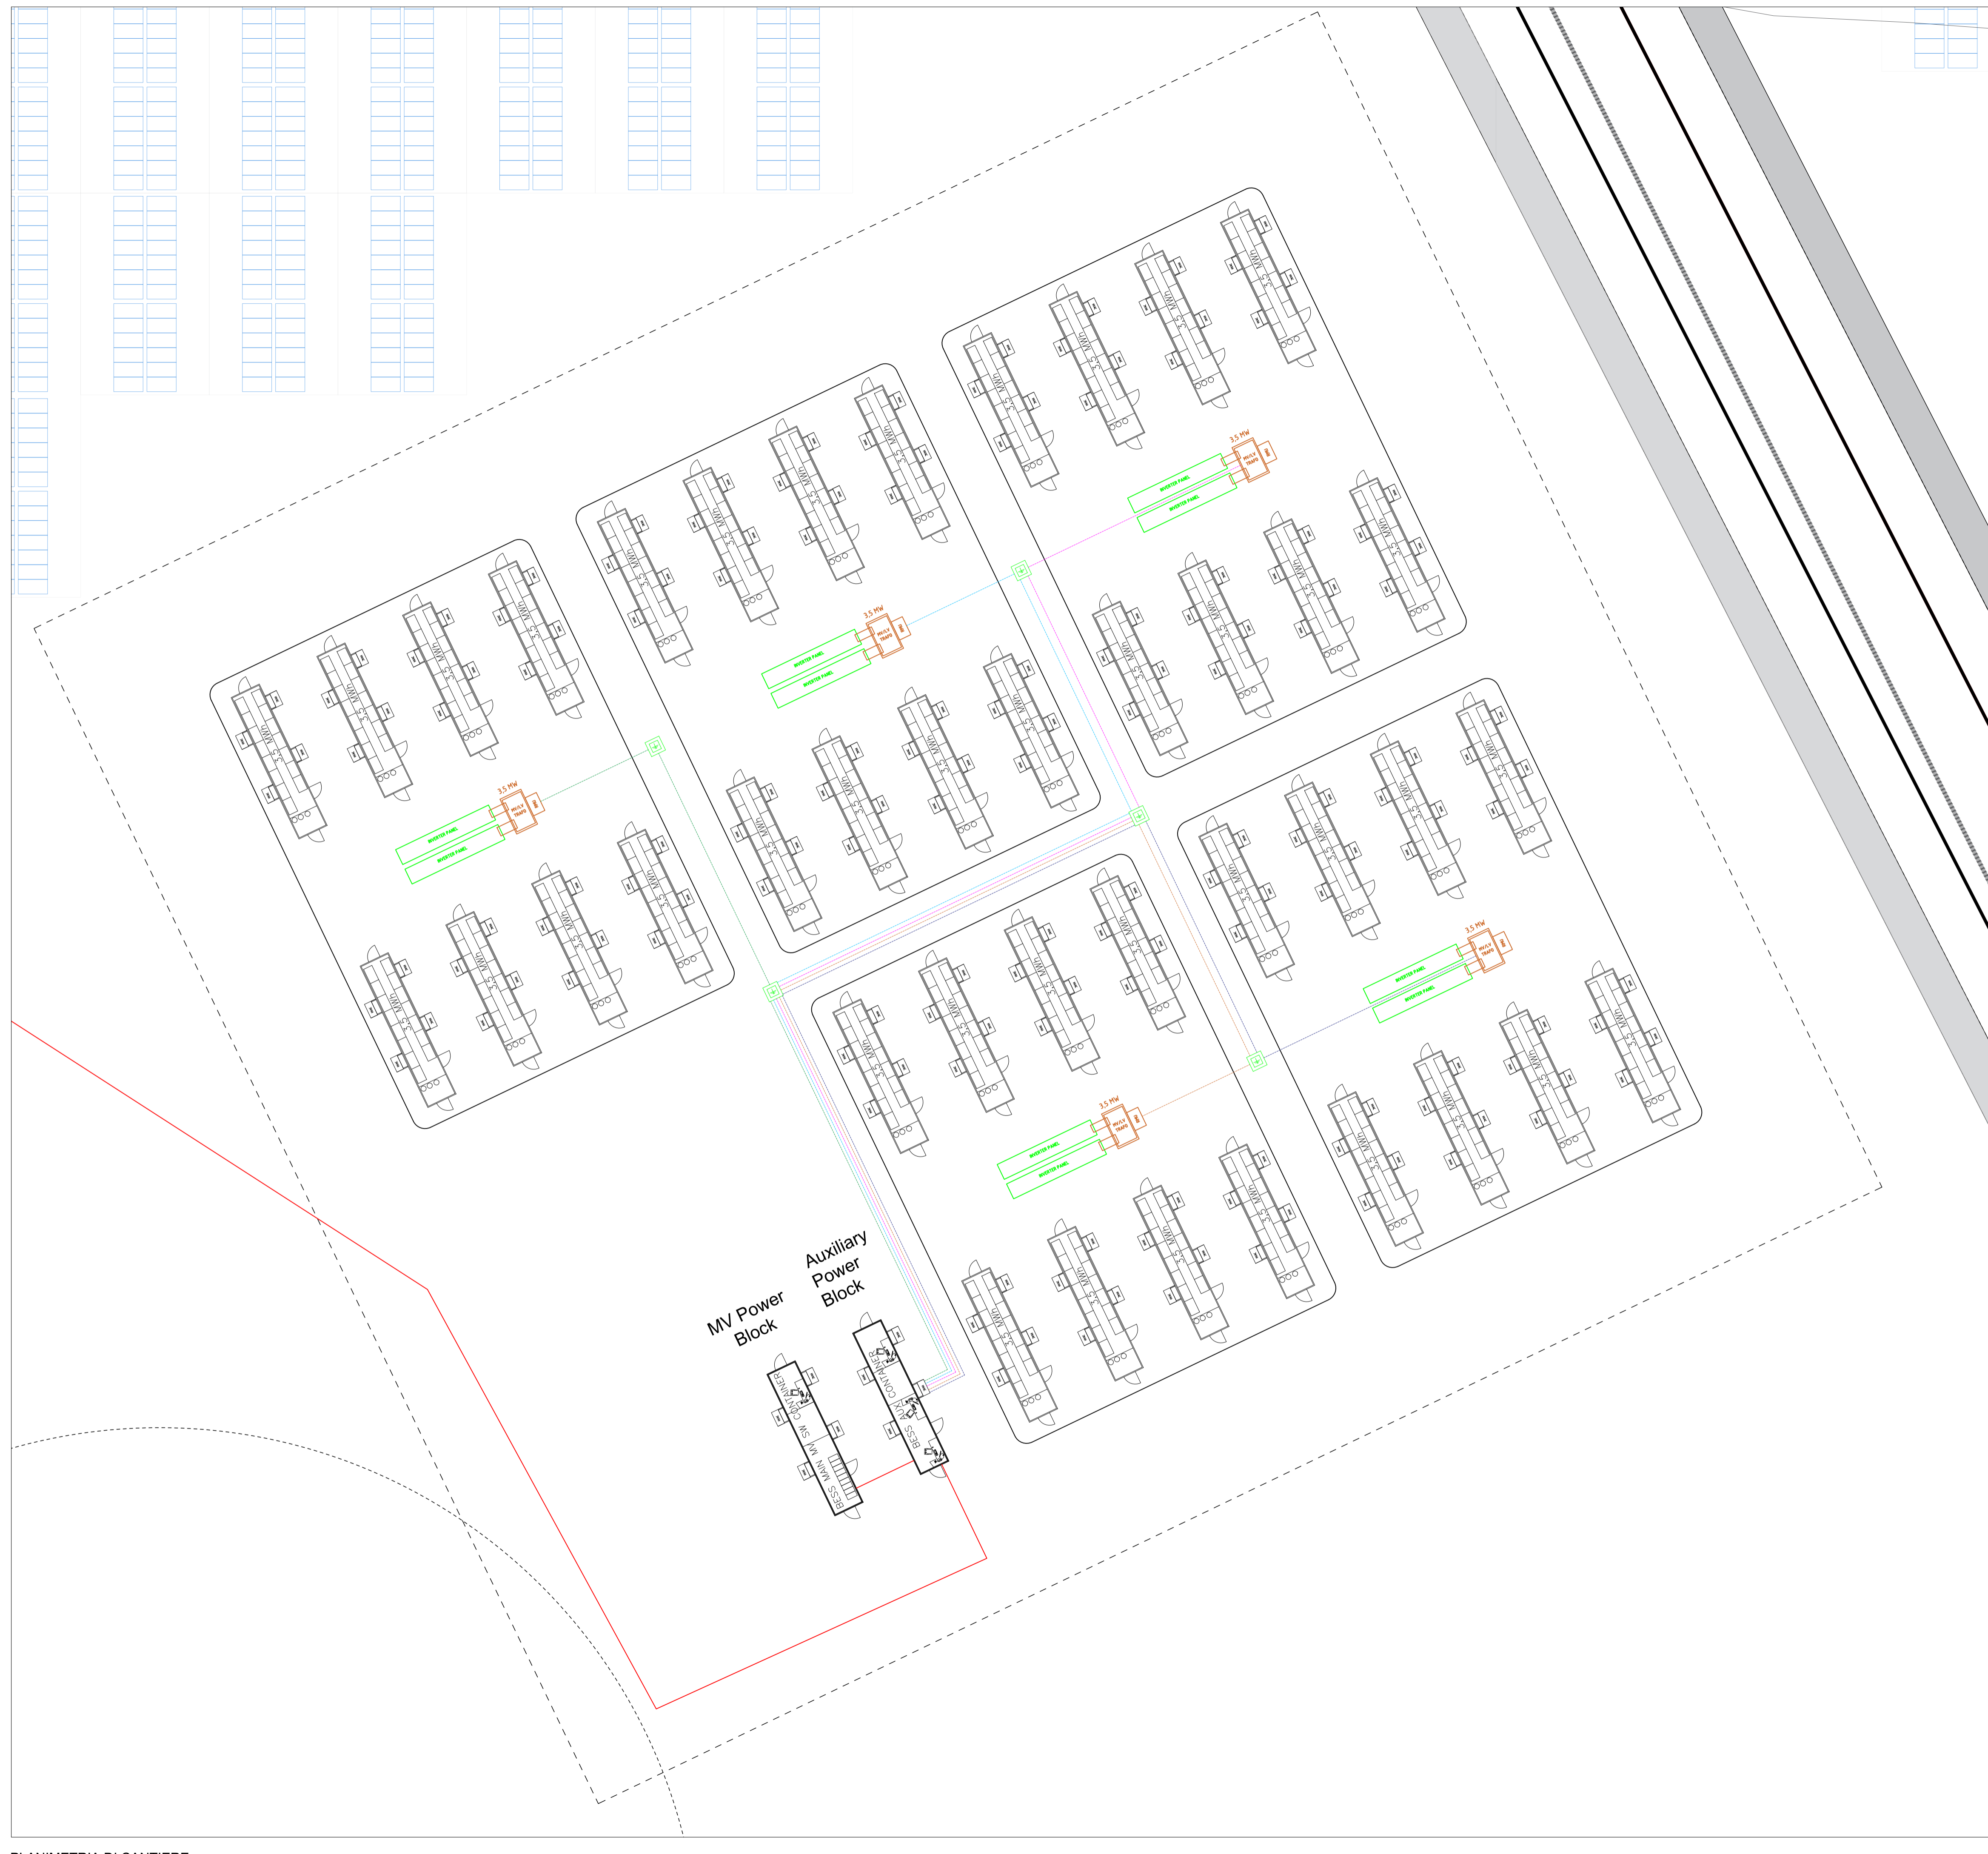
MV Power Block

Auxiliary Power Block

BESS MAIN MV SW CONTAINER

BESS AUX CONTAINER

3.5 MW

INVERTER PANEL

INVERTER PANEL

MV/LV TRAFO

3.5 MW

INVERTER PANEL

INVERTER PANEL

MV/LV TRAFO

3.5 MW

INVERTER PANEL

INVERTER PANEL

MV/LV TRAFO

3.5 MW

INVERTER PANEL

INVERTER PANEL

MV/LV TRAFO

3.5 MW

INVERTER PANEL

INVERTER PANEL

MV/LV TRAFO

3.5 MWh

PLANIMETRIA DI CANTIERE